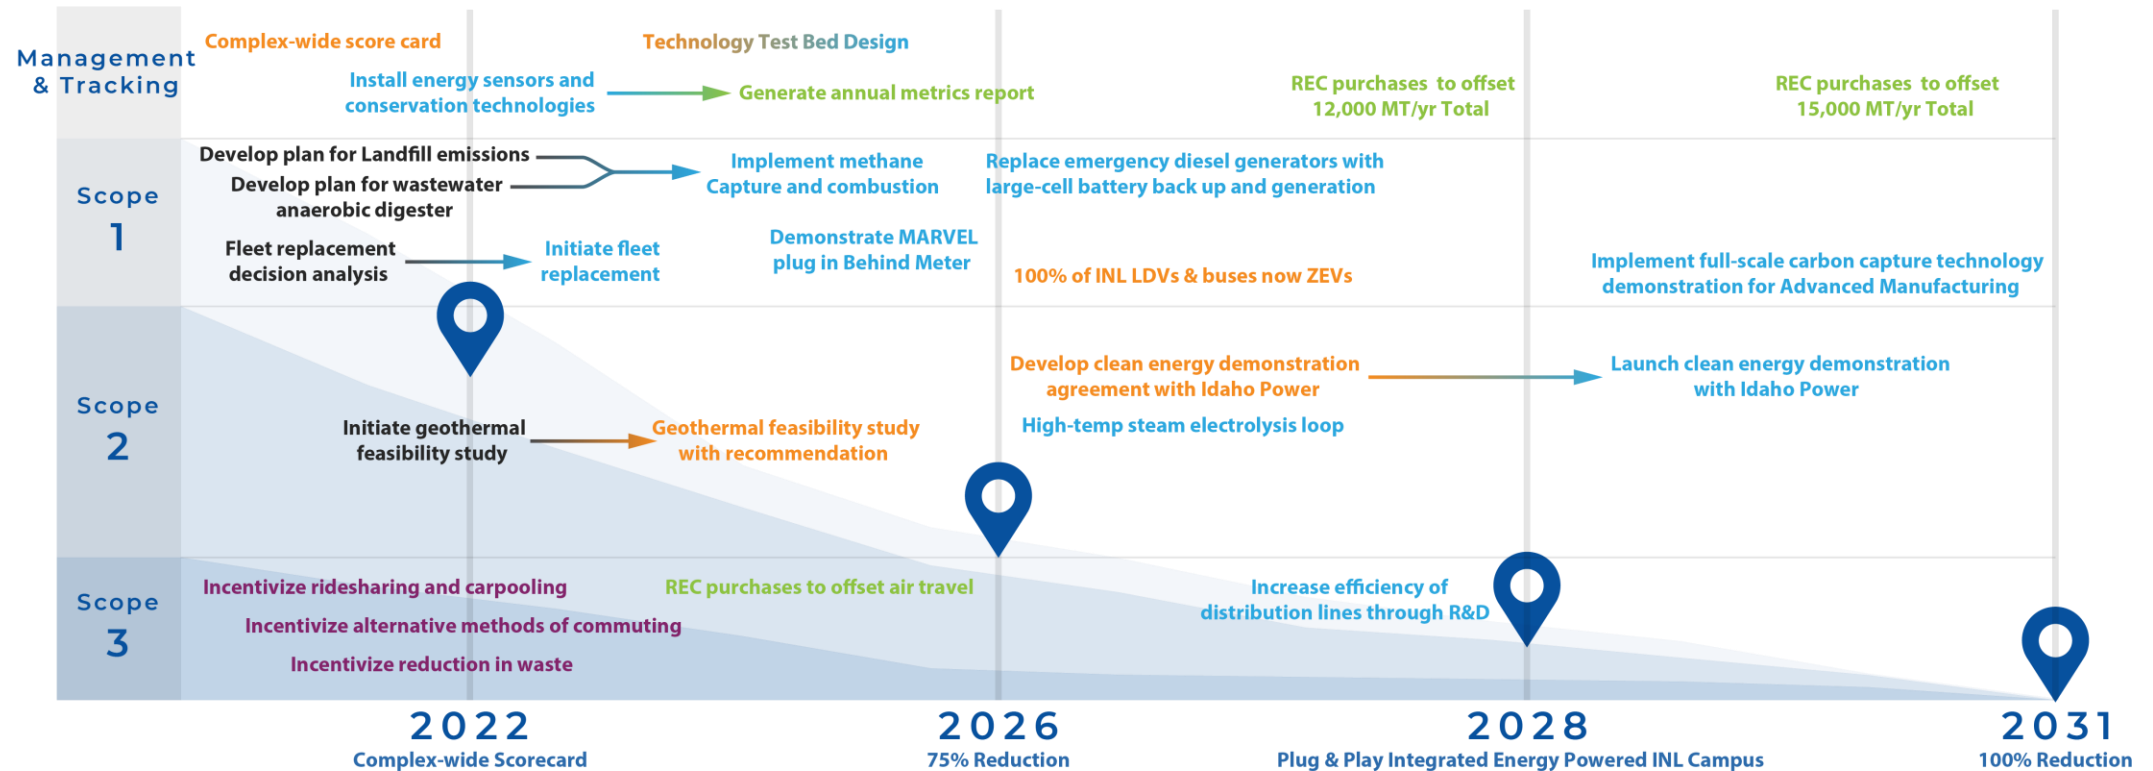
Management & Tracking

Complex-wide score card

Technology Test Bed Design

Install energy sensors and conservation technologies

Generate annual metrics report

REC purchases to offset 12,000 MT/yr Total

REC purchases to offset 15,000 MT/yr Total

Scope 1

Develop plan for Landfill emissions

Develop plan for wastewater anaerobic digester

Implement methane Capture and combustion

Replace emergency diesel generators with large-cell battery back up and generation

Fleet replacement decision analysis

Initiate fleet replacement

Demonstrate MARVEL plug in Behind Meter

100% of INL LDVs & buses now ZEVs

Implement full-scale carbon capture technology demonstration for Advanced Manufacturing

Scope 2

Develop clean energy demonstration agreement with Idaho Power

Launch clean energy demonstration with Idaho Power

High-temp steam electrolysis loop

Initiate geothermal feasibility study

Geothermal feasibility study with recommendation

Scope 3

Incentivize ridesharing and carpooling

REC purchases to offset air travel

Increase efficiency of distribution lines through R&D

Incentivize alternative methods of commuting

Incentivize reduction in waste

2022
Complex-wide Scorecard

2026
75% Reduction

2028
Plug & Play Integrated Energy Powered INL Campus

2031
100% Reduction